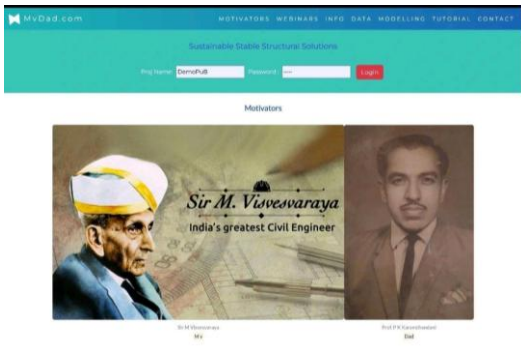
MyDad.com

MOTIVATORS WEBINARS INFO DATA MODELLING TUTORIAL CONTACT

Sustainable Stable Structural Solutions

Prog Name: DemoPuB Password: ••• Login

Motivators

Sir M. Visvesvaraya
India's greatest Civil Engineer

Sir M Visvesvaraya
MV

Prof P K Raveendranathan
Dad